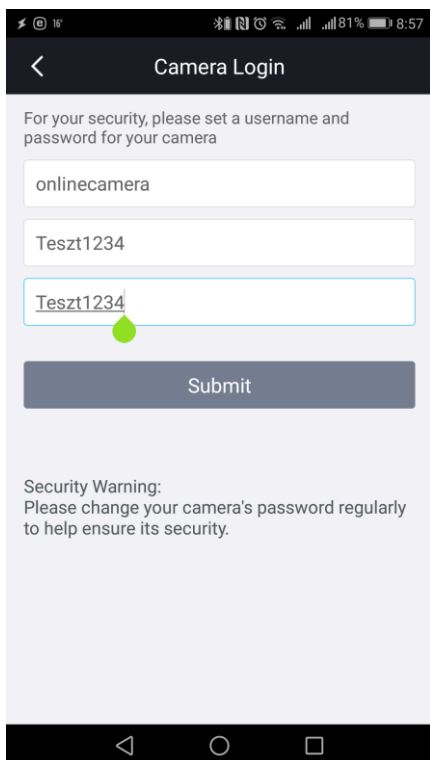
16° 81% 8:57

Camera Login

For your security, please set a username and password for your camera

onlinecamera

Teszt1234

Teszt1234

Submit

Security Warning:
Please change your camera's password regularly to help ensure its security.